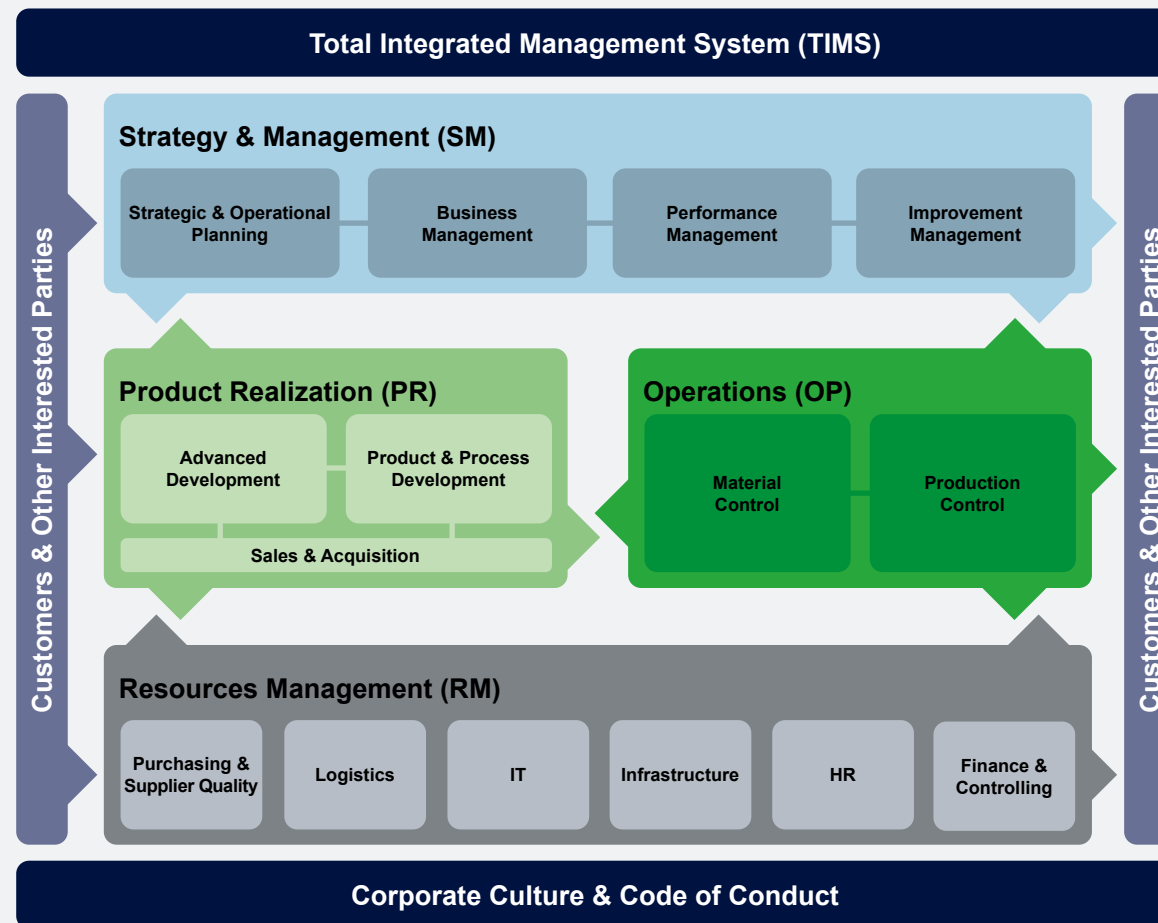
Total Integrated Management System (TIMS)

Customers & Other Interested Parties

Strategy & Management (SM)

Strategic & Operational Planning

Business Management

Performance Management

Improvement Management

Product Realization (PR)

Advanced Development

Product & Process Development

Sales & Acquisition

Operations (OP)

Material Control

Production Control

Resources Management (RM)

Purchasing & Supplier Quality

Logistics

IT

Infrastructure

HR

Finance & Controlling

Customers & Other Interested Parties

Corporate Culture & Code of Conduct